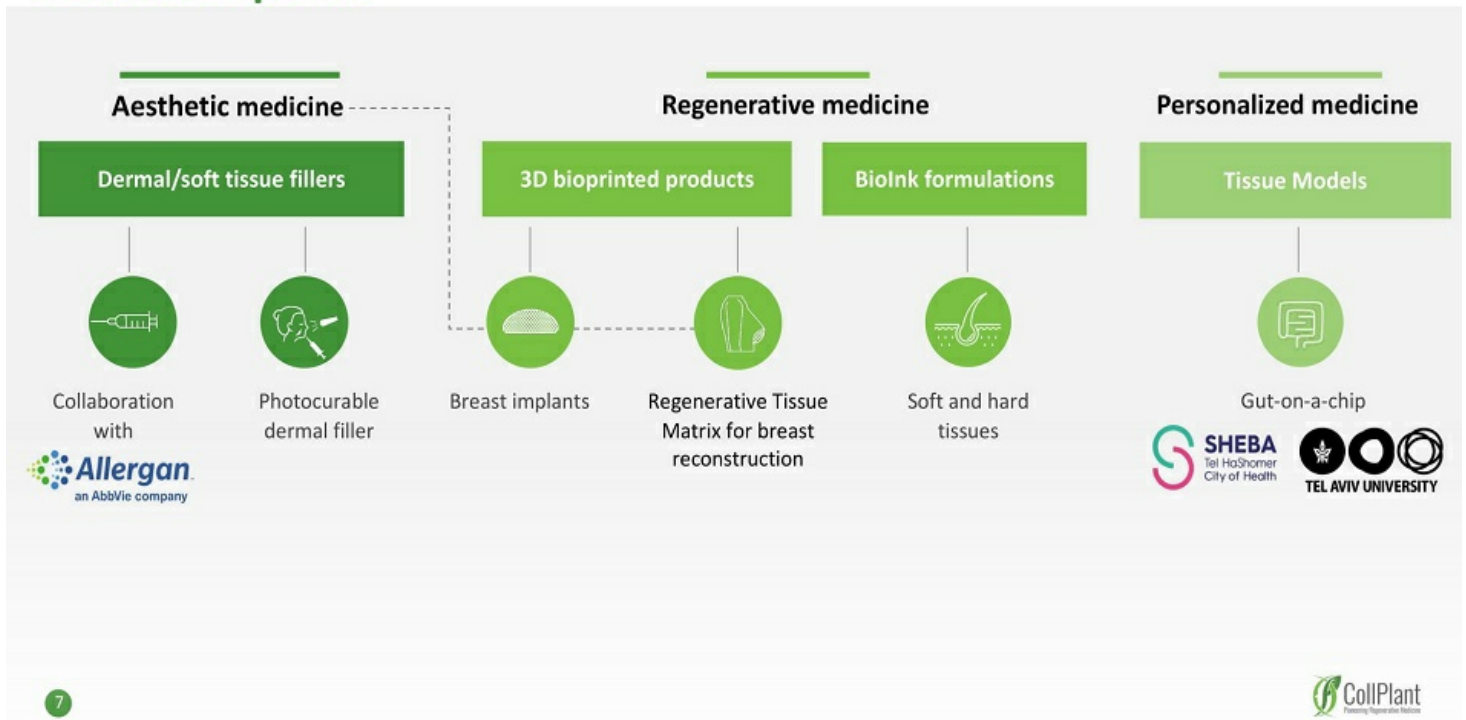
Aesthetic medicine

Dermal/soft tissue fillers

Collaboration with

Allergan
an AbbVie company

Photocurable dermal filler

Regenerative medicine

3D bioprinted products

Breast implants

Regenerative Tissue Matrix for breast reconstruction

BioInk formulations

Soft and hard tissues

Personalized medicine

Tissue Models

Gut-on-a-chip

SHEBA
Tel HaShomer
City of Health

TEL AVIV UNIVERSITY

7

CollPlant
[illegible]